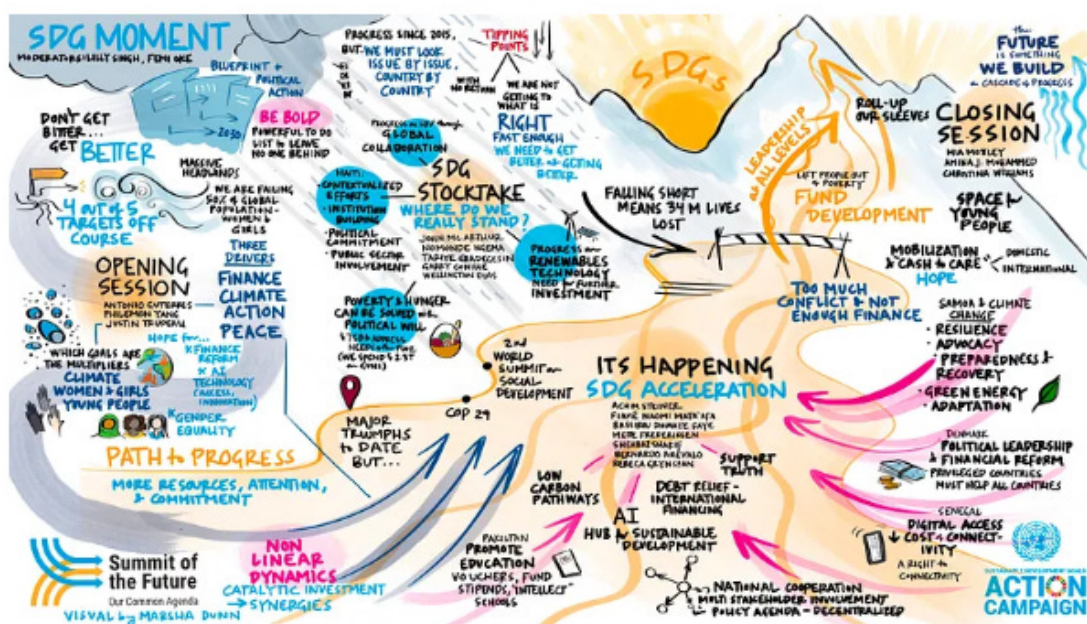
SDG MOMENT
MODERATORS: LILLY SINGH, FEMI OKE

BLUEPRINT + POLITICAL ACTION
2030
BE BOLD
POWERFUL TO DO LIST TO LEAVE NO ONE BEHIND

DON'T GET BITTER... GET BETTER

MAKING HEADLINES
WE ARE FAILING 50% OF GLOBAL POPULATION - WOMEN & GIRLS

4 OUT OF 5 TARGETS OFF COURSE

THREE DRIVERS
FINANCE
CLIMATE ACTION
PEACE

OPENING SESSION
ANTONIO GUTERRES
PHILEMON YANG
JUSTIN TRUDEAU

HOPE FOR...
FINANCE REFORM
AI TECHNOLOGY (ACCESS, INNOVATION)
GENDER EQUALITY

WHICH GOALS ARE THE MULTIPLIERS
CLIMATE
WOMEN & GIRLS
YOUNG PEOPLE

PATH to PROGRESS
MORE RESOURCES, ATTENTION, & COMMITMENT

Summit of the Future
Our Common Agenda
VISUAL by MARSHA DUNN

NON LINEAR DYNAMICS
CATALYTIC INVESTMENT → SYNERGIES

PROGRESS SINCE 2015, BUT: WE MUST LOOK ISSUE BY ISSUE, COUNTRY BY COUNTRY

TIPPING POINTS
WITH NO ACTION
WE ARE NOT GETTING TO WHAT IS RIGHT FAST ENOUGH
WE NEED to GET BETTER at GETTING BETTER

PROGRESS IS MADE through GLOBAL COLLABORATION

HAITI:
CONTEXTUALIZED EFFORTS
INSTITUTION BUILDING
POLITICAL COMMITMENT
PUBLIC SECTOR INVOLVEMENT

SDG STOCKTAKE
WHERE DO WE REALLY STAND?
JOHN MULAKTULAND
INDWANDE NGEMA
TAGIYE GRABCESIN
GARRY CONILLE
WELLINGTON DIAS

PROGRESS in RENEWABLES TECHNOLOGY
NEED for FURTHER INVESTMENT

POVERTY & HUNGER CAN BE SOLVED with POLITICAL WILL
& $300 BILLION NEEDED ANNUALLY
(WE SPEND $2.5T on CRISIS)

2nd WORLD SUMMIT on SOCIAL DEVELOPMENT

COP 29

MAJOR TRIUMPHS to DATE BUT...

SDGs

FALLING SHORT MEANS 34 M LIVES LOST

LEADERSHIP at ALL LEVELS

LEFT PEOPLE OUT of POVERTY
FUND DEVELOPMENT

TOO MUCH CONFLICT & NOT ENOUGH FINANCE

ITS HAPPENING
SDG ACCELERATION
ACHIM STEINER
FIAMĒ NAOMI MATA'AFA
BASSIROU DIOMAYE FAYE
METTE FREDERIKSEN
SHEHBAZ SHARIF
BERNARDO ARÉVALO
REBECA GRYNSPAN

SUPPORT TRUTH
LOW CARBON PATHWAYS
DEBT RELIEF - INTERNATIONAL FINANCING
AI HUB for SUSTAINABLE DEVELOPMENT

PAKISTAN
PROMOTE EDUCATION
VOUCHERS, FUND STIPENDS, "INTELLECT" SCHOOLS

NATIONAL COOPERATION
MULTI STAKEHOLDER INVOLVEMENT
POLICY AGENDA - DECENTRALIZED

the FUTURE is SOMETHING WE BUILD in CASCADES of PROGRESS

ROLL-UP OUR SLEEVES

CLOSING SESSION
MIA MOTLEY
AMINA J. MOHAMMED
CHRISTINA WILLIAMS

SPACE for YOUNG PEOPLE

MOBILIZATION & CASH & CARE
DOMESTIC
INTERNATIONAL
HOPE

SAMOA & CLIMATE CHANGE
RESILIENCE
ADVOCACY
PREPAREDNESS & RECOVERY
GREEN ENERGY
ADAPTATION

DENMARK
POLITICAL LEADERSHIP & FINANCIAL REFORM
PRIVILEGED COUNTRIES MUST HELP ALL COUNTRIES

SENEGAL
DIGITAL ACCESS
COST & CONNECTIVITY
A RIGHT to CONNECTIVITY

SUSTAINABLE DEVELOPMENT GOALS
ACTION CAMPAIGN